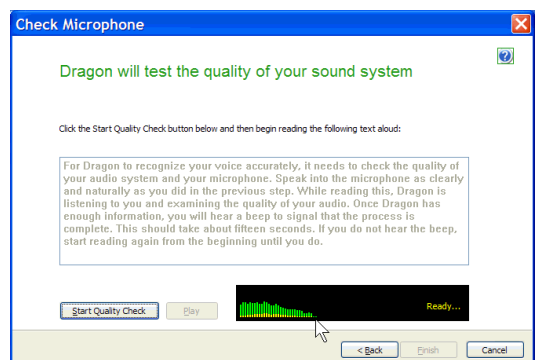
Check Microphone

Dragon will test the quality of your sound system

Click the Start Quality Check button below and then begin reading the following text aloud:

For Dragon to recognize your voice accurately, it needs to check the quality of your audio system and your microphone. Speak into the microphone as clearly and naturally as you did in the previous step. While reading this, Dragon is listening to you and examining the quality of your audio. Once Dragon has enough information, you will hear a beep to signal that the process is complete. This should take about fifteen seconds. If you do not hear the beep, start reading again from the beginning until you do.

Start Quality Check

Play

Ready...

< Back

Finish

Cancel